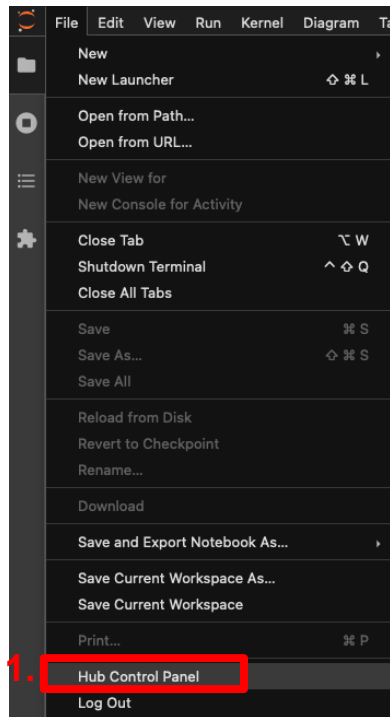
File Edit View Run Kernel Diagram Ta

New
New Launcher ⇧ ⌘ L

Open from Path...
Open from URL...

New View for
New Console for Activity

Close Tab ⌥ W
Shutdown Terminal ^ ⇧ Q
Close All Tabs

Save ⌘ S
Save As... ⇧ ⌘ S
Save All

Reload from Disk
Revert to Checkpoint
Rename...

Download

Save and Export Notebook As...

Save Current Workspace As...
Save Current Workspace

Print... ⌘ P

1. Hub Control Panel
Log Out